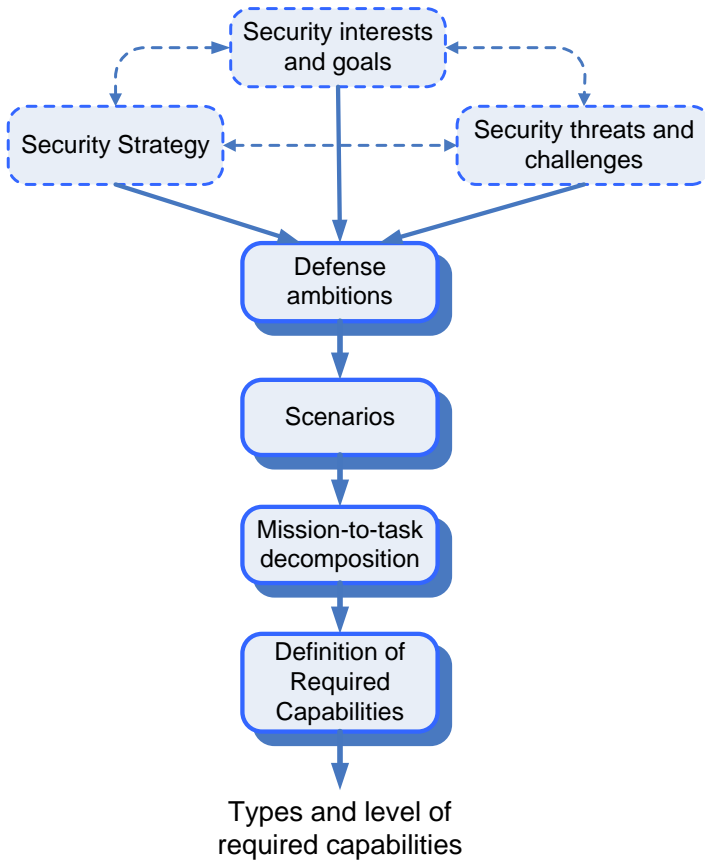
Security interests and goals

Security Strategy

Security threats and challenges

Defense ambitions

Scenarios

Mission-to-task decomposition

Definition of Required Capabilities

Types and level of required capabilities